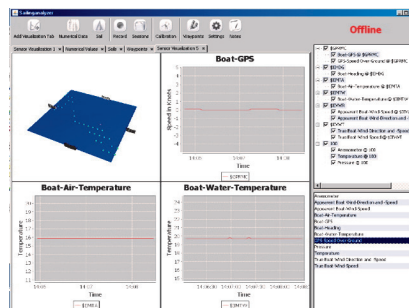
Sailinganalyzer

Add Visualization Tab Numerical Data Sail Record Sessions Calibration Waypoints Settings Notes

Offline

Sensor Visualization 1 | Numerical Values | Sails | Waypoints | Sensor Visualization 5

Boat-GPS

Speed in Knots

Time

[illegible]

Boat-Air-Temperature

Temperature

Time

Boat-Water-Temperature

Temperature

Time

$GPRMC
GPS-Boat-GPS @ $GPRMC
GPS-Speed Over Ground @ $GPRMC
$HCHDG
Boat-Heading @ $HCHDG
$IIMTA
Boat-Air-Temperature @ $IIMTA
$IIMTW
Boat-Water-Temperature @ $IIMTW
$IIVWR
Apparent Boat-Wind Direction and -Speed
$IIVWT
Truethost Wind Direction and -Speed
Truethost Wind-Speed
$IIXDR
Anemometer @ XDR
Temperature @ XDR
Pressure @ XDR

Anemometer
Apparent Boat-Wind Direction and -Speed
Apparent Boat-Wind-Speed
Boat-Air-Temperature
Boat-GPS
Boat-Heading
Boat-Water-Temperature
GPS-Speed Over Ground
Pressure
Temperature
Truethost Wind Direction and -Speed
Truethost Wind-Speed